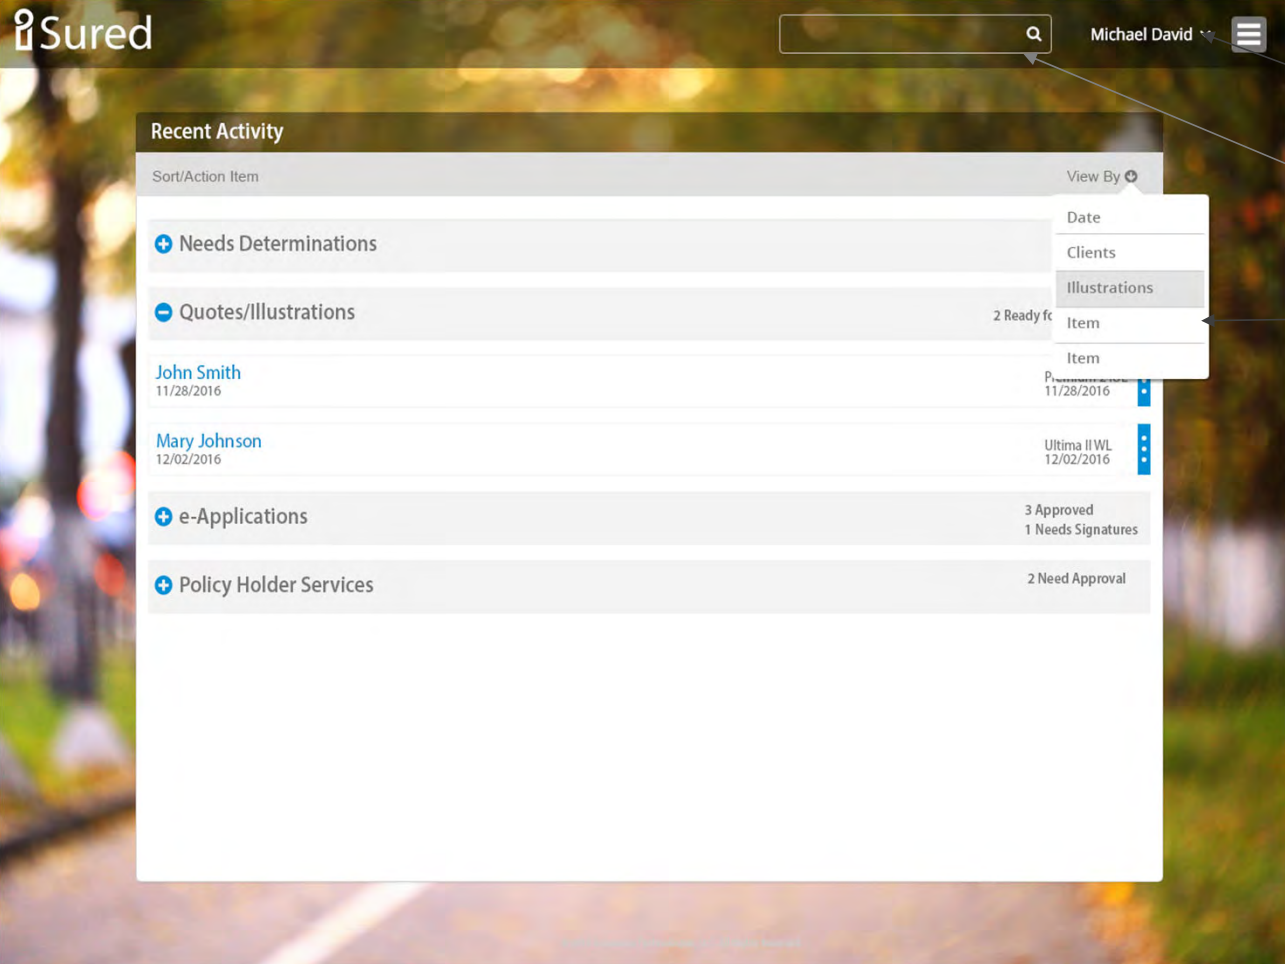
iSured

Michael David

Recent Activity

Sort/Action Item

View By

Date

Clients

Illustrations

Item

Item

Needs Determinations

Quotes/Illustrations

2 Ready fo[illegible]

John Smith
11/28/2016

P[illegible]
11/28/2016

Mary Johnson
12/02/2016

Ultima II WL
12/02/2016

e-Applications

3 Approved
1 Needs Signatures

Policy Holder Services

2 Need Approval